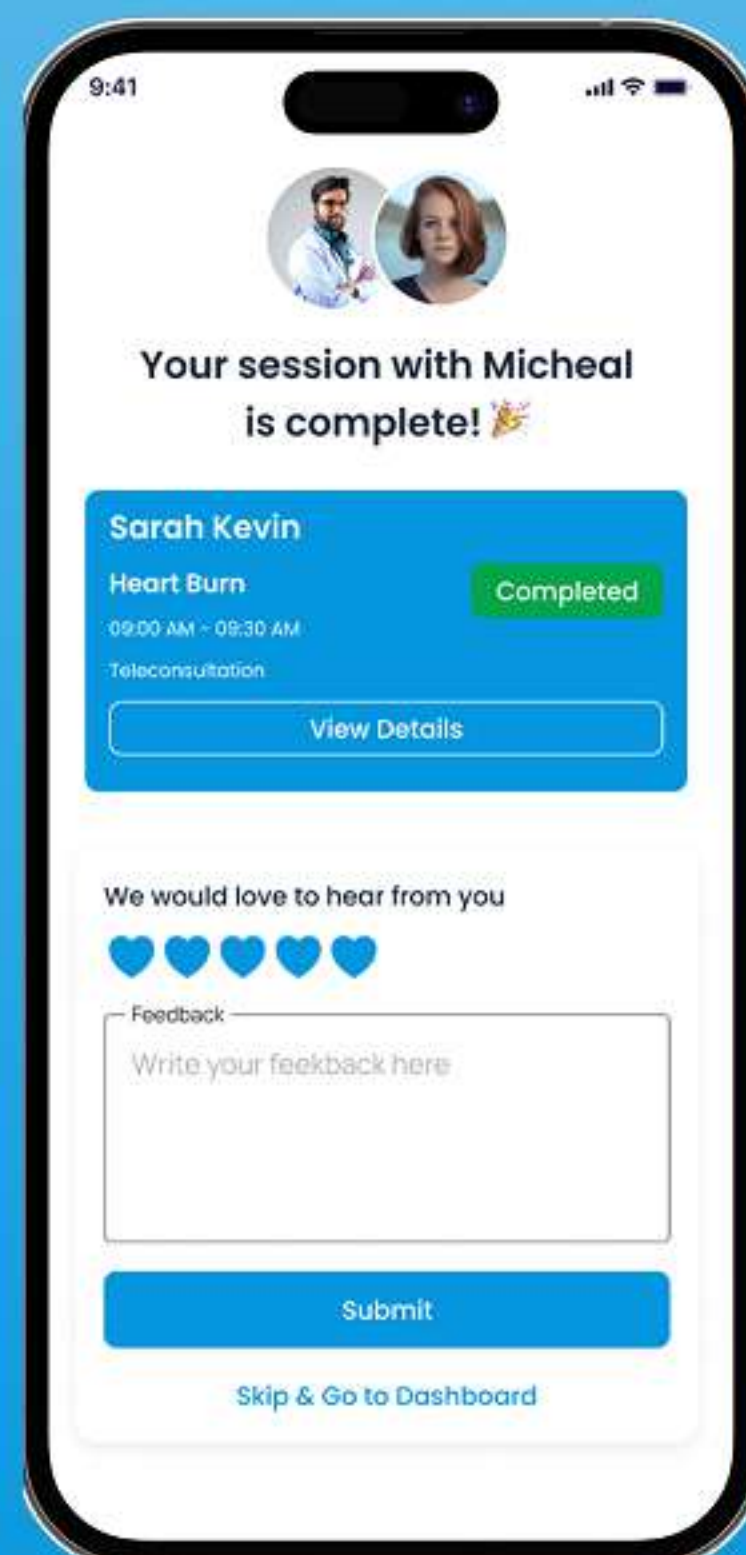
9:41

Your session with Micheal is complete! 🎉

Sarah Kevin

Heart Burn

Completed

09:00 AM - 09:30 AM

Teleconsultation

View Details

We would love to hear from you

Feedback

Write your feekback here

Submit

Skip & Go to Dashboard